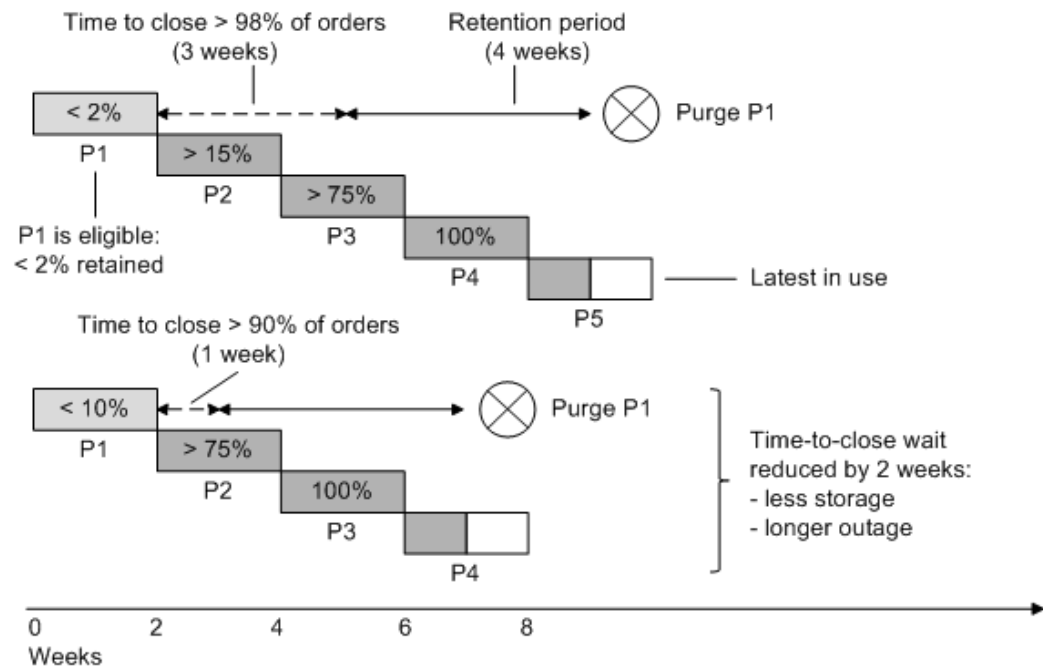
Time to close > 98% of orders
(3 weeks)

Retention period
(4 weeks)

< 2%

Purge P1

P1

> 15%

P2

> 75%

P3

100%

P1 is eligible:
< 2% retained

P4

Latest in use

P5

Time to close > 90% of orders
(1 week)

< 10%

Purge P1

P1

> 75%

Time-to-close wait reduced by 2 weeks:
- less storage
- longer outage

P2

100%

P3

P4

0
2
4
6
8

Weeks